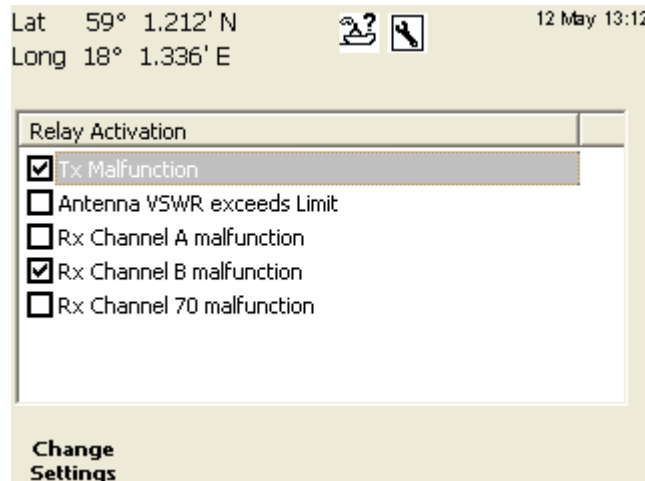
Lat 59° 1.212' N
Long 18° 1.336' E

12 May 13:12

Relay Activation

☑ Tx Malfunction
☐ Antenna VSWR exceeds Limit
☐ Rx Channel A malfunction
☑ Rx Channel B malfunction
☐ Rx Channel 70 malfunction

Change Settings